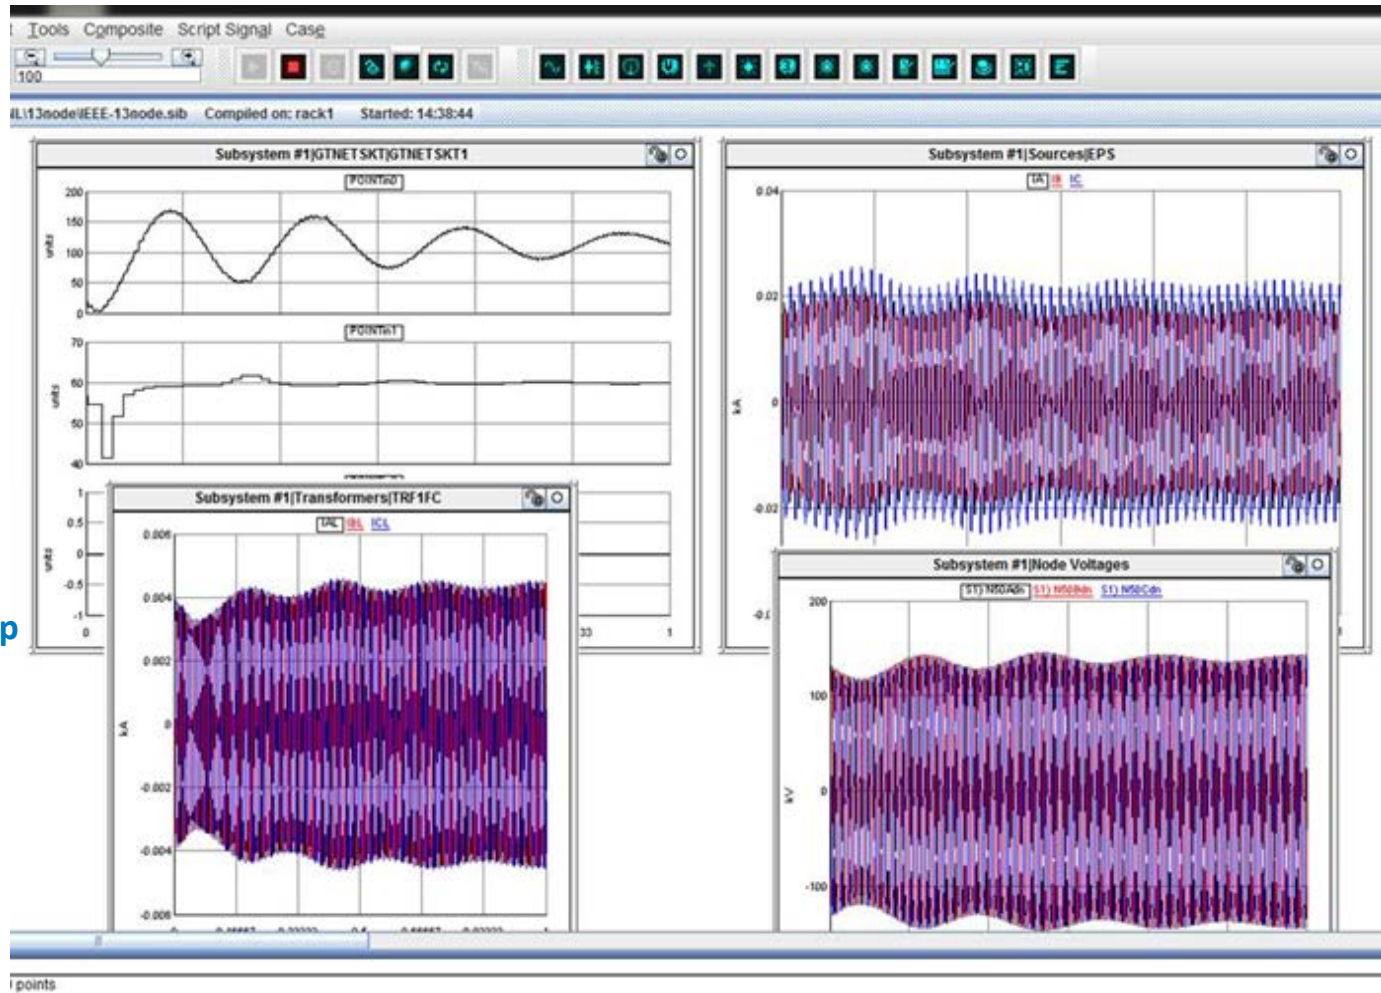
Tools Composite Script Signal Case

100

IL\13node\IEEE-13node.sib Compiled on: rack1 Started: 14:38:44

Subsystem #1|GTNETSKT|GTNETSKT1

POINTin0

200
150
100
50
0

units

POINTin1

70
60
50
40

units

1
0.5
0
-0.5
-1

units

0

33

1

Subsystem #1|Sources|EPS

IA IB IC

0.04

0.02

0

-0.02

-0.

kA

Subsystem #1|Transformers|TRF1FC

IAL IBL ICL

0.006
0.004
0.002
0
-0.002
-0.004
-0.006

kA

Subsystem #1|Node Voltages

S1) N50Adn S1) N50Bdn S1) N50Cdn

200

100

0

-100

kV

p

points